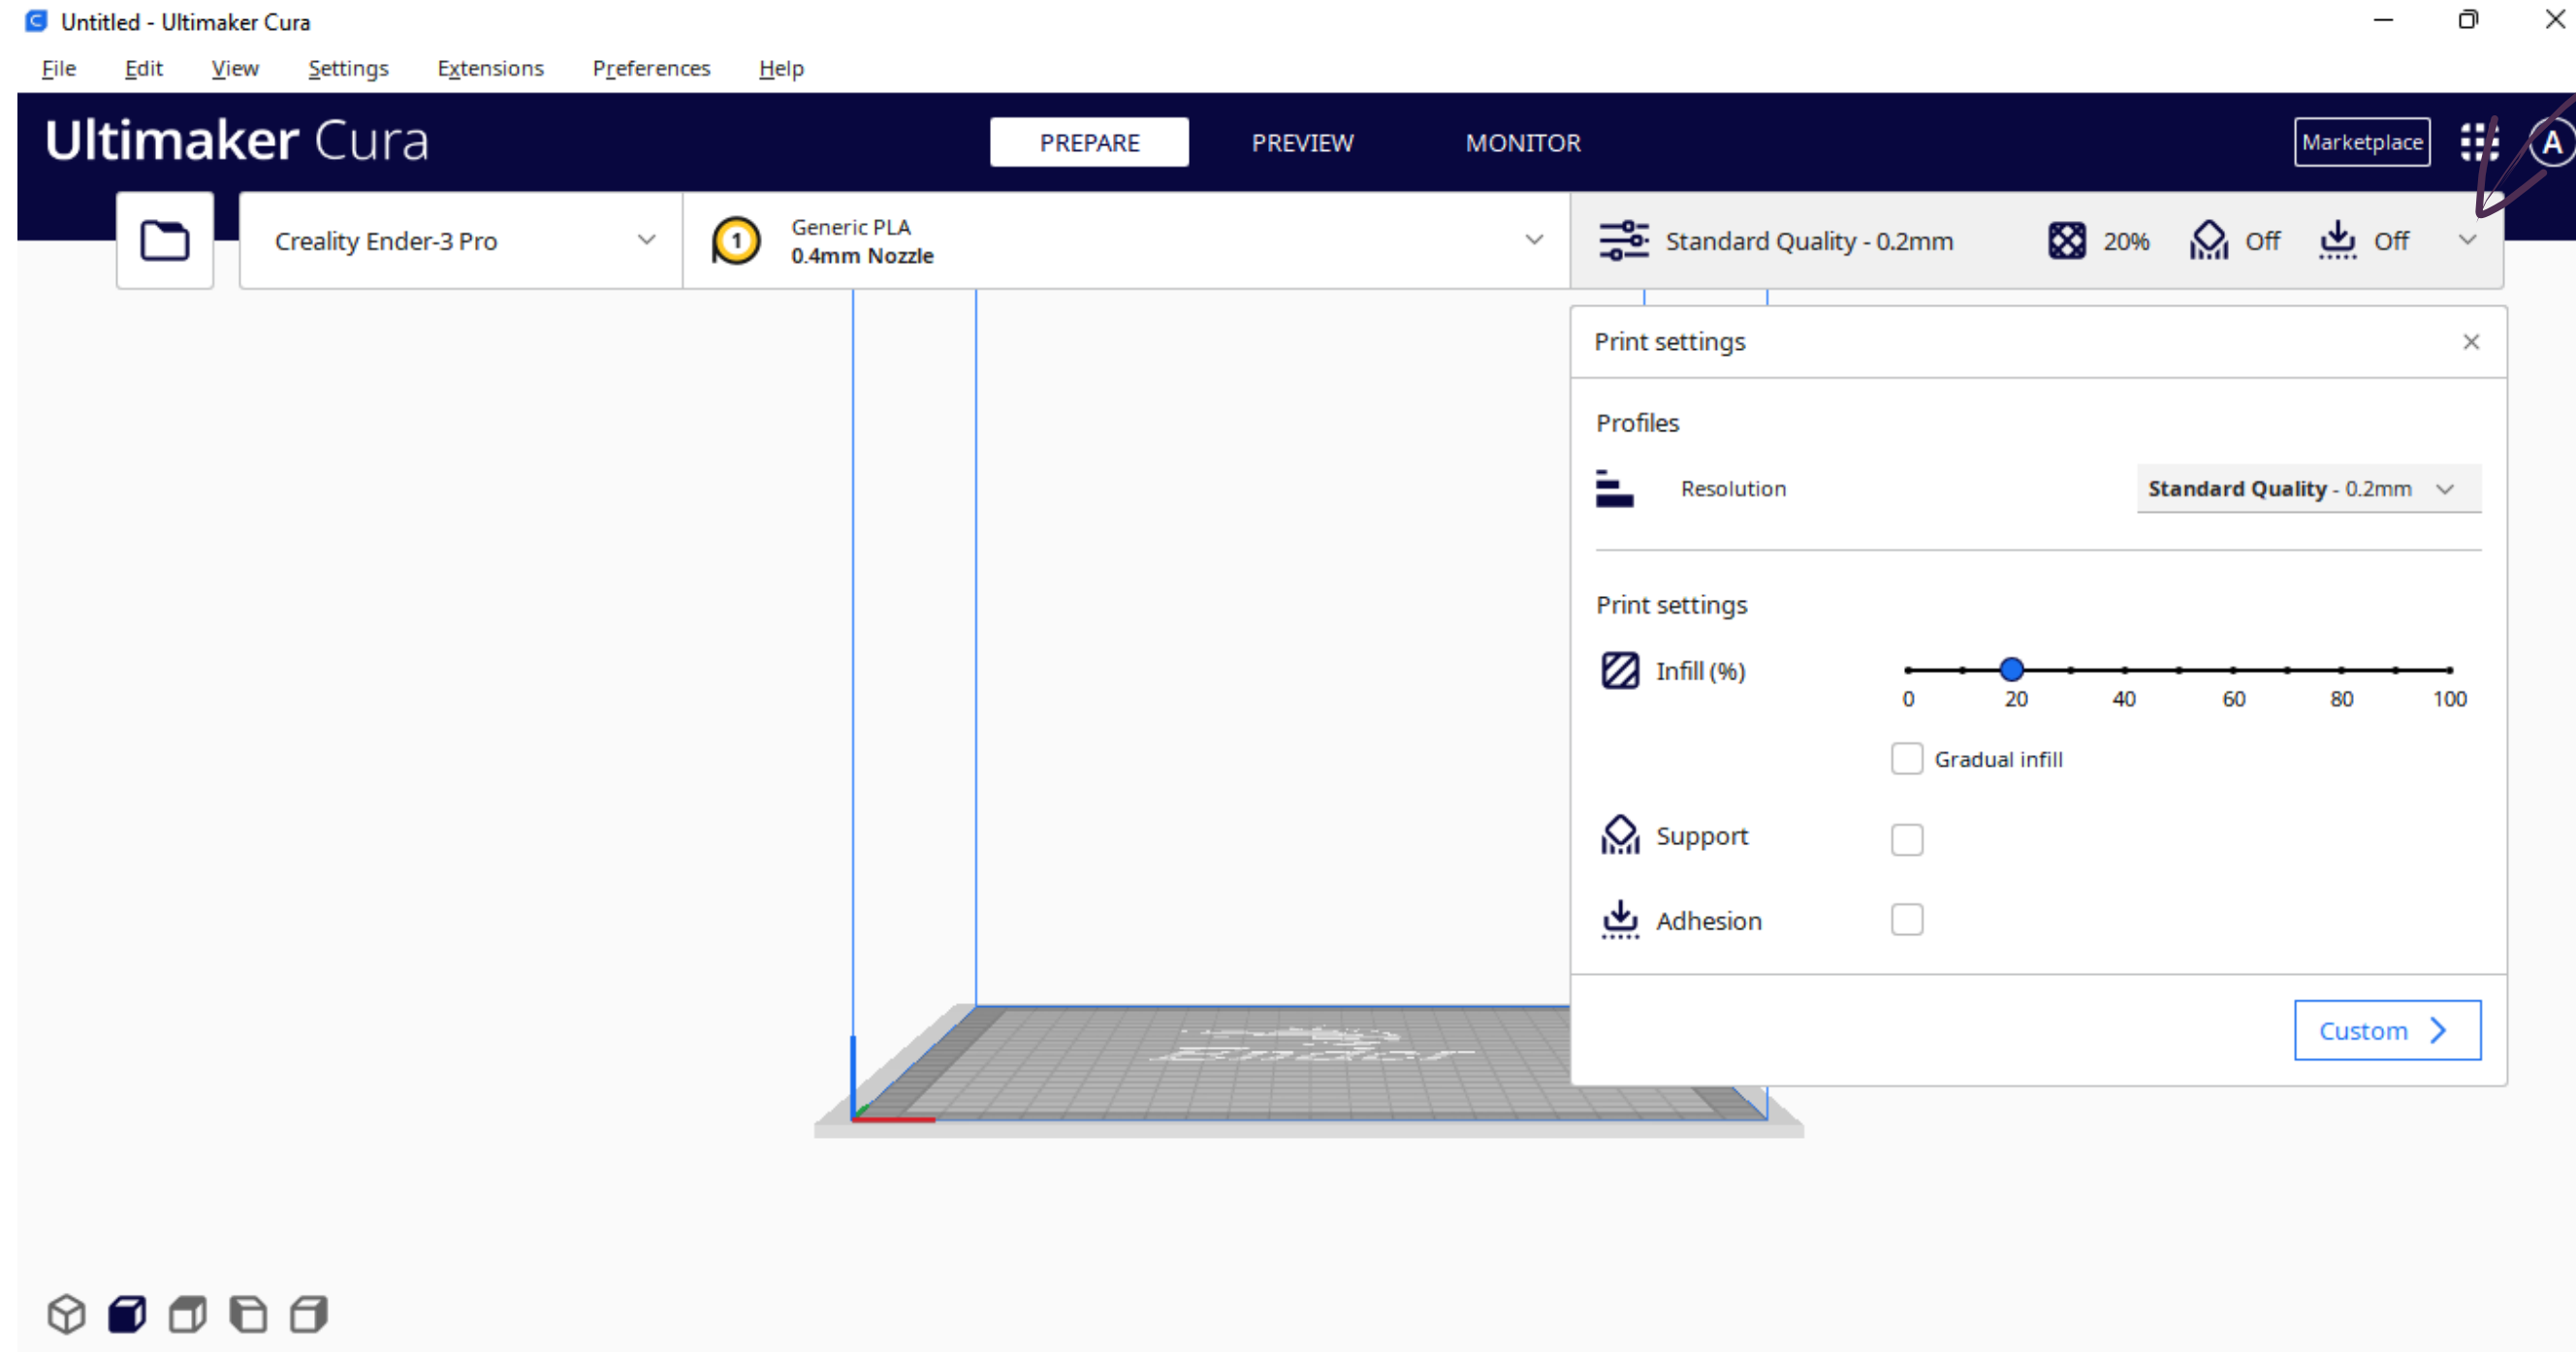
Untitled - Ultimaker Cura

File Edit View Settings Extensions Preferences Help

Ultimaker Cura

PREPARE PREVIEW MONITOR

Marketplace

A

Creality Ender-3 Pro

1

Generic PLA
0.4mm Nozzle

Standard Quality - 0.2mm 20% Off Off

Print settings

Profiles

Resolution Standard Quality - 0.2mm

Print settings

Infill (%)

| 0 | 20 | 40 | 60 | 80 | 100 |
|---|---|---|---|---|---|

Gradual infill

Support

Adhesion

Custom